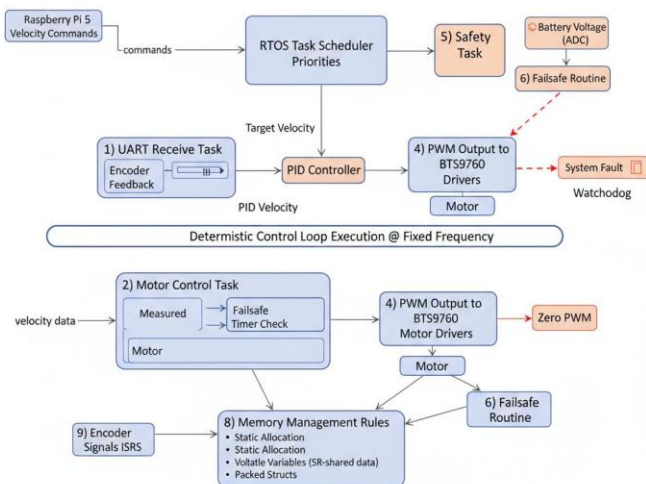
Raspberry Pi 5
Velocity Commands

commands

RTOS Task Scheduler
Priorities

5) Safety
Task

Battery Voltage
(ADC)

6) Failsafe Routine

Target Velocity

1) UART Receive Task

Encoder
Feedback

PID Controller

4) PWM Output to
BTS9760
Drivers

System Fault

Motor

PID Velocity

Watchodog

Determistic Control Loop Execution @ Fixed Frequency

2) Motor Control Task

velocity data

Measured

Failsafe
Timer Check

Motor

4) PWM Output to
BTS9760
Motor Drivers

Zero PWM

Motor

6) Failsafe
Routine

9) Encoder
Signals ISRS

8) Memory Management Rules
• Static Allocation
• Static Allocation
• Voltatle Variables (SR-shared data)
• Packed Structs